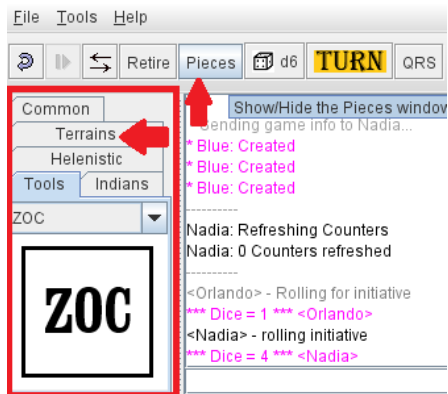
File Tools Help

Retire Pieces d6 TURN QRS

Show/Hide the Pieces window

Common
Terrains
Helenistic
Tools Indians

ZOC

ZOC

- Sending game info to Nadia...
* Blue: Created
* Blue: Created
* Blue: Created
----------
Nadia: Refreshing Counters
Nadia: 0 Counters refreshed
----------
<Orlando> - Rolling for initiative
*** Dice = 1 *** <Orlando>
<Nadia> - rolling initiative
*** Dice = 4 *** <Nadia>